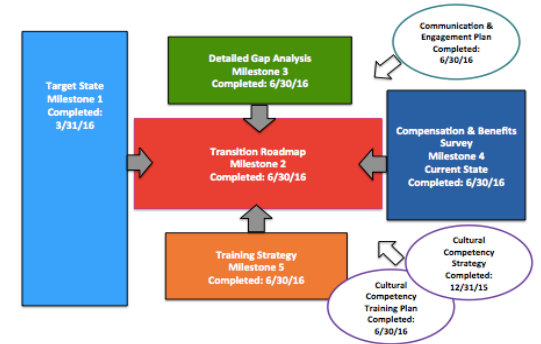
Target State
Milestone 1
Completed:
3/31/16

Detailed Gap Analysis
Milestone 3
Completed: 6/30/16

Communication & Engagement Plan
Completed:
6/30/16

Transition Roadmap
Milestone 2
Completed: 6/30/16

Compensation & Benefits Survey
Milestone 4
Current State
Completed: 6/30/16

Training Strategy
Milestone 5
Completed: 6/30/16

Cultural Competency Strategy
Completed:
12/31/15

Cultural Competency Training Plan
Completed:
6/30/16